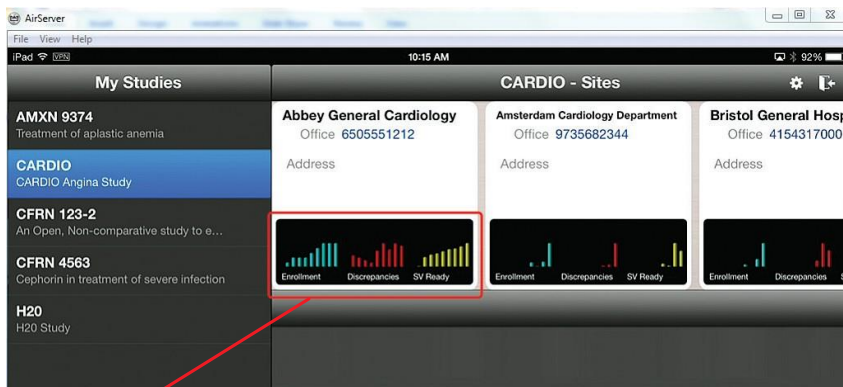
AirServer
File View Help
iPad VPN
10:15 AM
92%
My Studies
AMXN 9374
Treatment of aplastic anemia
CARDIO
CARDIO Angina Study
CFRN 123-2
An Open, Non-comparative study to e...
CFRN 4563
Cephorin in treatment of severe infection
H20
H20 Study
CARDIO - Sites
Abbey General Cardiology
Office 6505551212
Address
Enrollment Discrepancies SV Ready
Amsterdam Cardiology Department
Office 9735682344
Address
Enrollment Discrepancies SV Ready
Bristol General Hosp
Office 415431700
Address
Enrollment Discrepancies